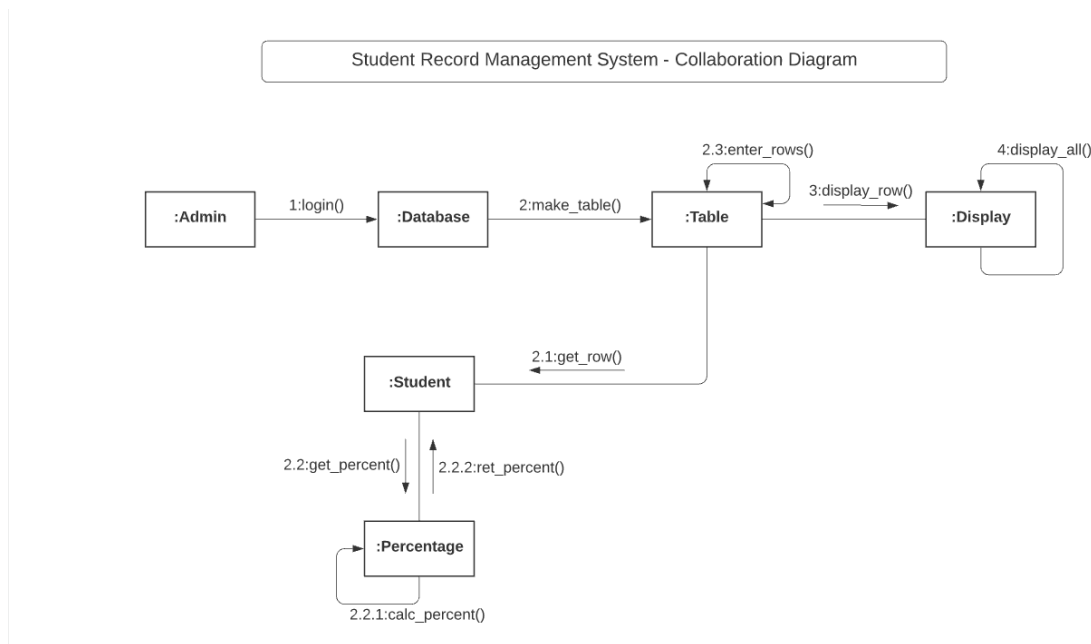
Student Record Management System - Collaboration Diagram

2.3:enter_rows()

4:display_all()

:Admin

1:login()

:Database

2:make_table()

:Table

3:display_row()

:Display

2.1:get_row()

:Student

2.2:get_percent()

2.2.2:ret_percent()

:Percentage

2.2.1:calc_percent()